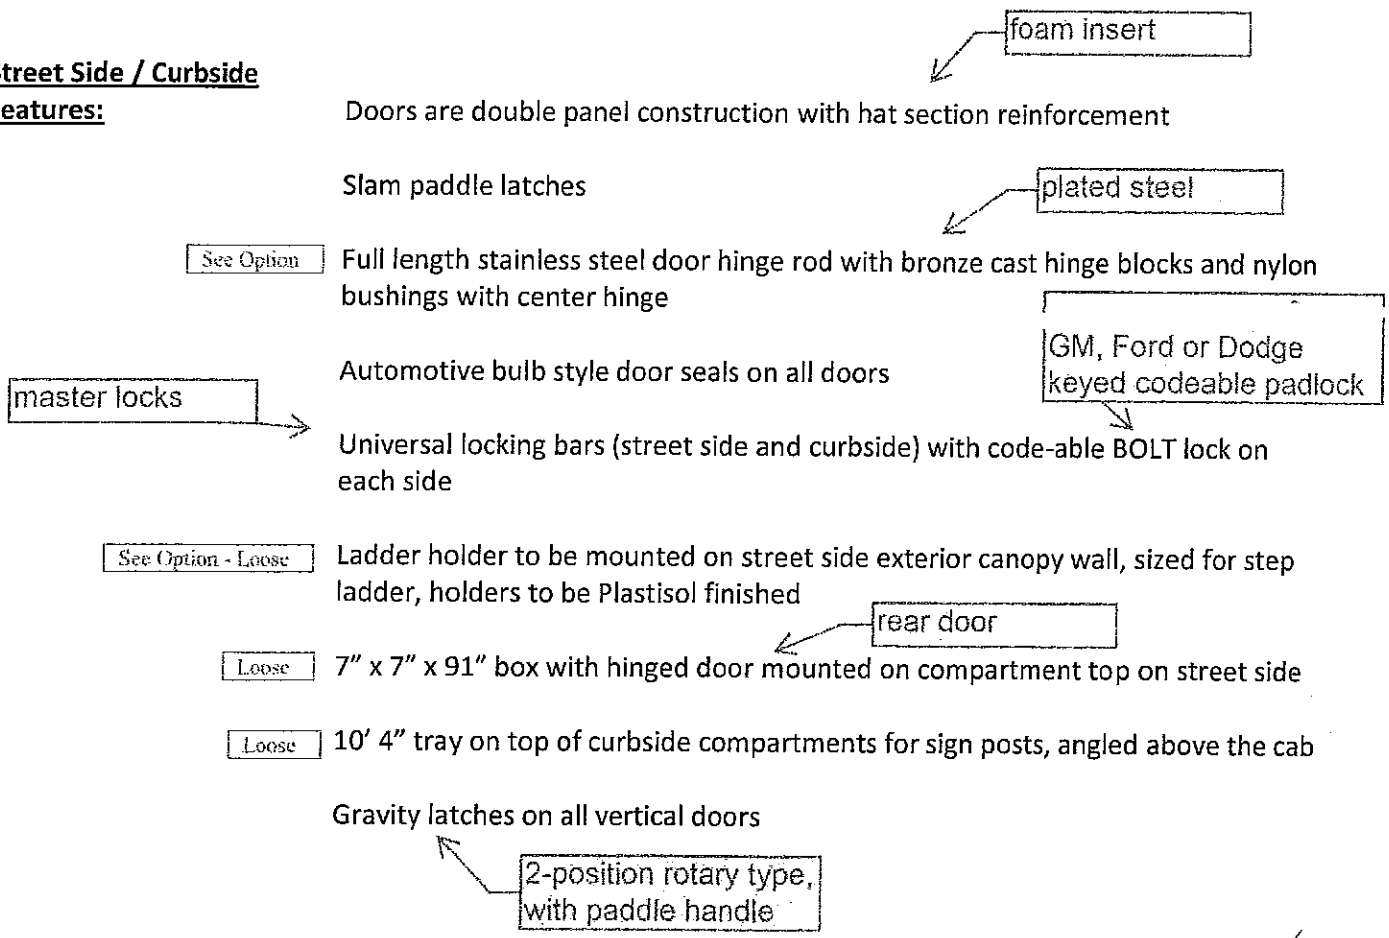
treet Side / Curbside
eatures:

foam insert

Doors are double panel construction with hat section reinforcement

Slam paddle latches

plated steel

See Option Full length stainless steel door hinge rod with bronze cast hinge blocks and nylon bushings with center hinge

GM, Ford or Dodge keyed codeable padlock

Automotive bulb style door seals on all doors

master locks

Universal locking bars (street side and curbside) with code-able BOLT lock on each side

See Option - Loose Ladder holder to be mounted on street side exterior canopy wall, sized for step ladder, holders to be Plastisol finished

rear door

Loose 7" x 7" x 91" box with hinged door mounted on compartment top on street side

Loose 10' 4" tray on top of curbside compartments for sign posts, angled above the cab

Gravity latches on all vertical doors

2-position rotary type, with paddle handle